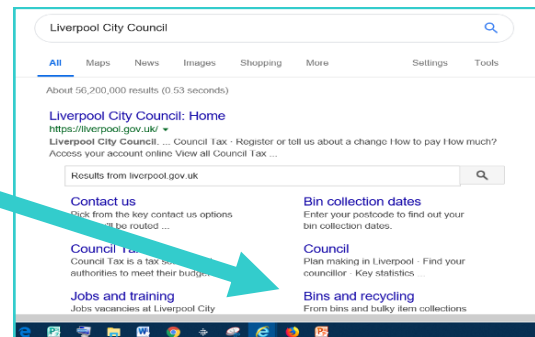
Liverpool City Council

All Maps News Images Shopping More Settings Tools

About 56,200,000 results (0.53 seconds)

Liverpool City Council: Home
https://liverpool.gov.uk/
Liverpool City Council. ... Council Tax · Register or tell us about a change How to pay How much? Access your account online View all Council Tax ...

Results from liverpool.gov.uk

Contact us
Pick from the key contact us options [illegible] be routed ...

Bin collection dates
Enter your postcode to find out your bin collection dates.

Council Ta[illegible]
Council Tax is a tax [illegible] authorities to meet their budge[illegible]

Council
Plan making in Liverpool · Find your councillor · Key statistics ...

Jobs and training
Jobs vacancies at Liverpool City

Bins and recycling
From bins and bulky item collections